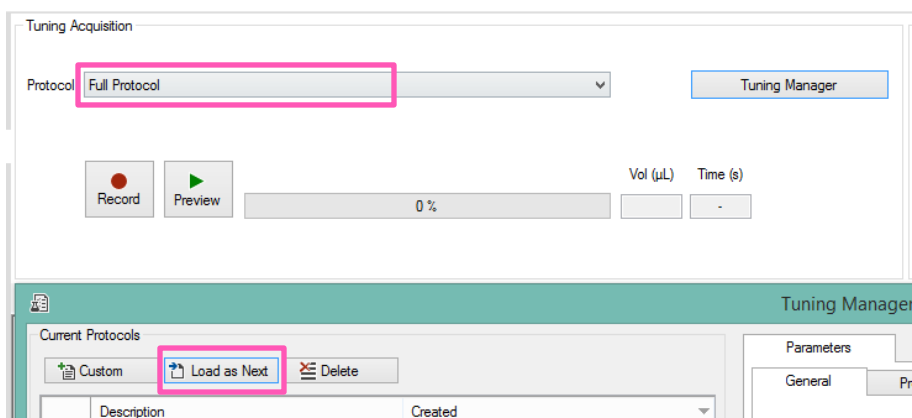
Tuning Acquisition

Protocol Full Protocol

Tuning Manager

Record Preview 0 % Vol (µL) Time (s) -

Tuning Manager

Current Protocols

Custom Load as Next Delete

Description Created

Parameters

General Pr